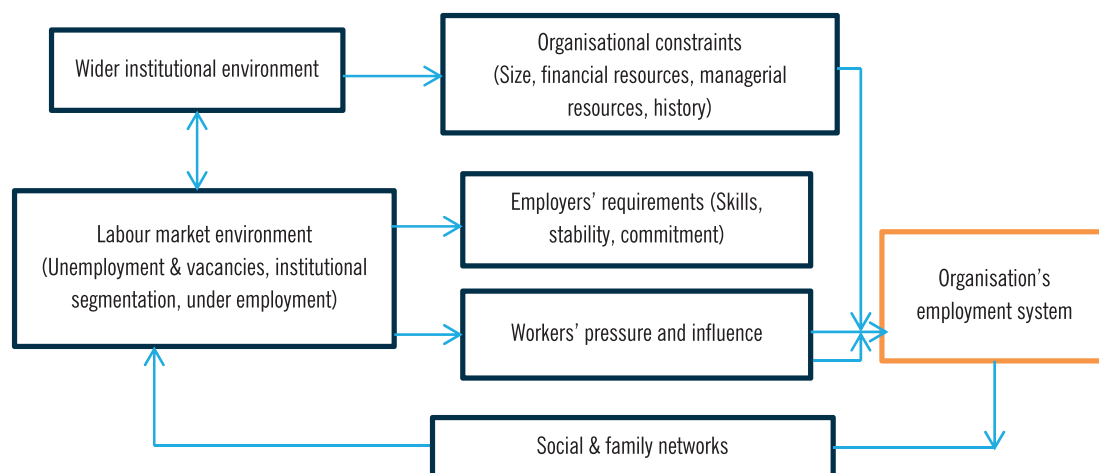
Wider institutional environment

Organisational constraints (Size, financial resources, managerial resources, history)

Labour market environment (Unemployment & vacancies, institutional segmentation, under employment)

Employers' requirements (Skills, stability, commitment)

Workers' pressure and influence

Organisation's employment system

Social & family networks